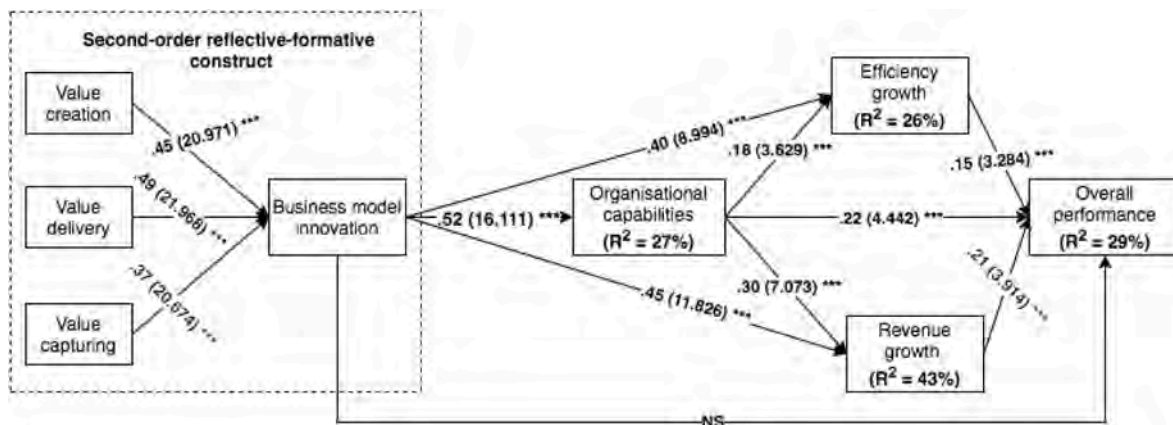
Second-order reflective-formative construct

Value creation

Value delivery

Value capturing

.45 (20.971) ***

.49 (21.968) ***

.37 (20.674) ***

Business model innovation

.52 (16.111) ***

Organisational capabilities ($R^2$ = 27%)

.40 (8.994) ***

.18 (3.629) ***

Efficiency growth ($R^2$ = 26%)

.22 (4.442) ***

.30 (7.073) ***

.45 (11.826) ***

Revenue growth ($R^2$ = 43%)

.15 (3.284) ***

.21 (3.914) ***

Overall performance ($R^2$ = 29%)

NS